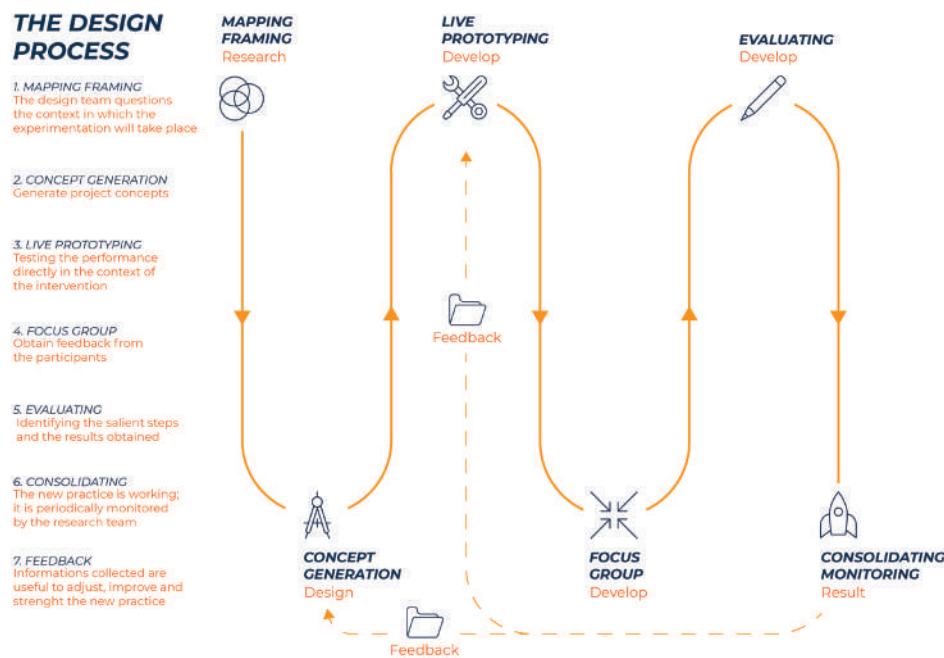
THE DESIGN PROCESS

1. MAPPING FRAMING
The design team questions the context in which the experimentation will take place

2. CONCEPT GENERATION
Generate project concepts

3. LIVE PROTOTYPING
Testing the performance directly in the context of the intervention

4. FOCUS GROUP
Obtain feedback from the participants

5. EVALUATING
Identifying the salient steps and the results obtained

6. CONSOLIDATING
The new practice is working; it is periodically monitored by the research team

7. FEEDBACK
Informations collected are useful to adjust, improve and strenght the new practice

MAPPING FRAMING
Research

LIVE PROTOTYPING
Develop

EVALUATING
Develop

Feedback

CONCEPT GENERATION
Design

FOCUS GROUP
Develop

CONSOLIDATING MONITORING
Result

Feedback